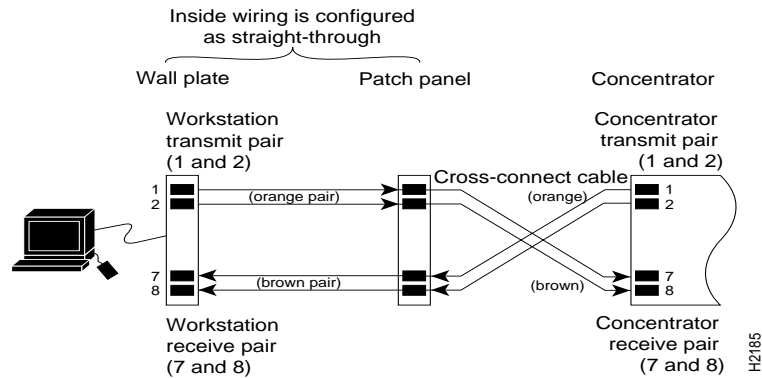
Inside wiring is configured as straight-through

Wall plate

Patch panel

Concentrator

Workstation transmit pair (1 and 2)

Concentrator transmit pair (1 and 2)

Cross-connect cable

1
2

(orange pair)

(orange)

1
2

7
8

(brown pair)

(brown)

7
8

Workstation receive pair (7 and 8)

Concentrator receive pair (7 and 8)

H2185